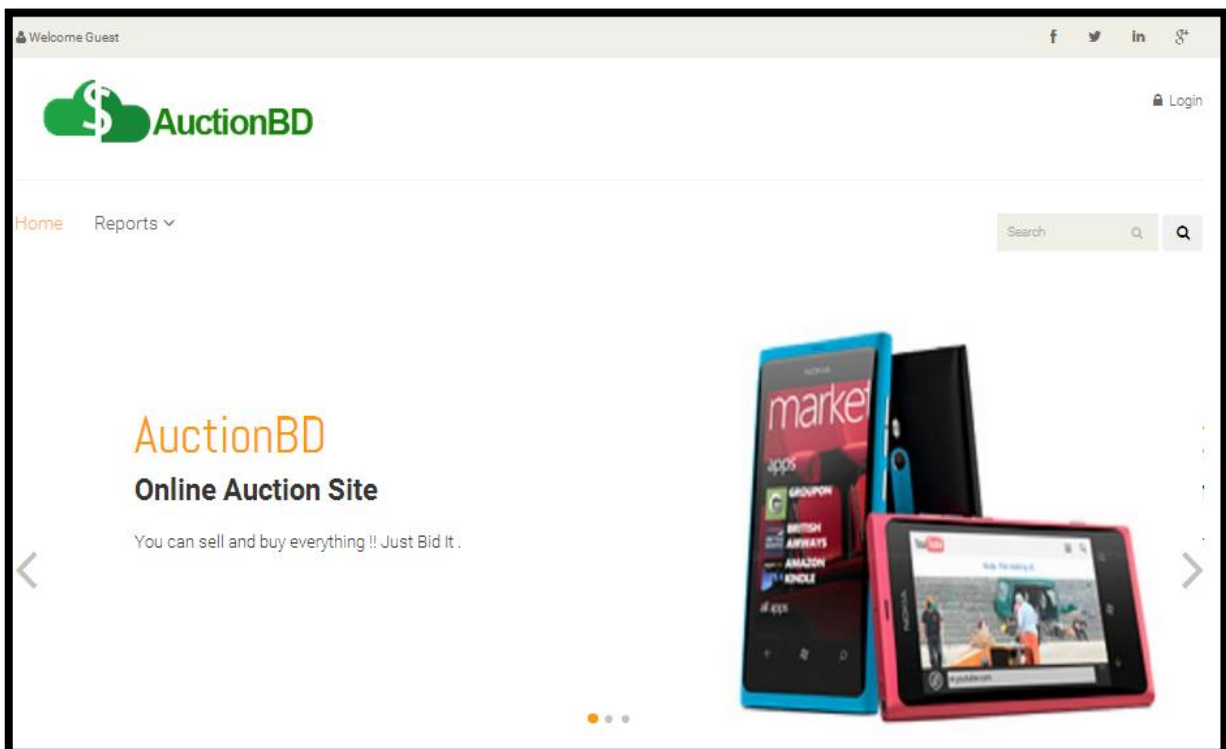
Welcome Guest

f in $g^+$

AuctionBD

Login

Home Reports

Search

AuctionBD

Online Auction Site

You can sell and buy everything !! Just Bid It .

NOKIA

market

apps

GROUPON

BRITISH AIRWAYS

AMAZON KINDLE

all apps

YouTube

NOKIA